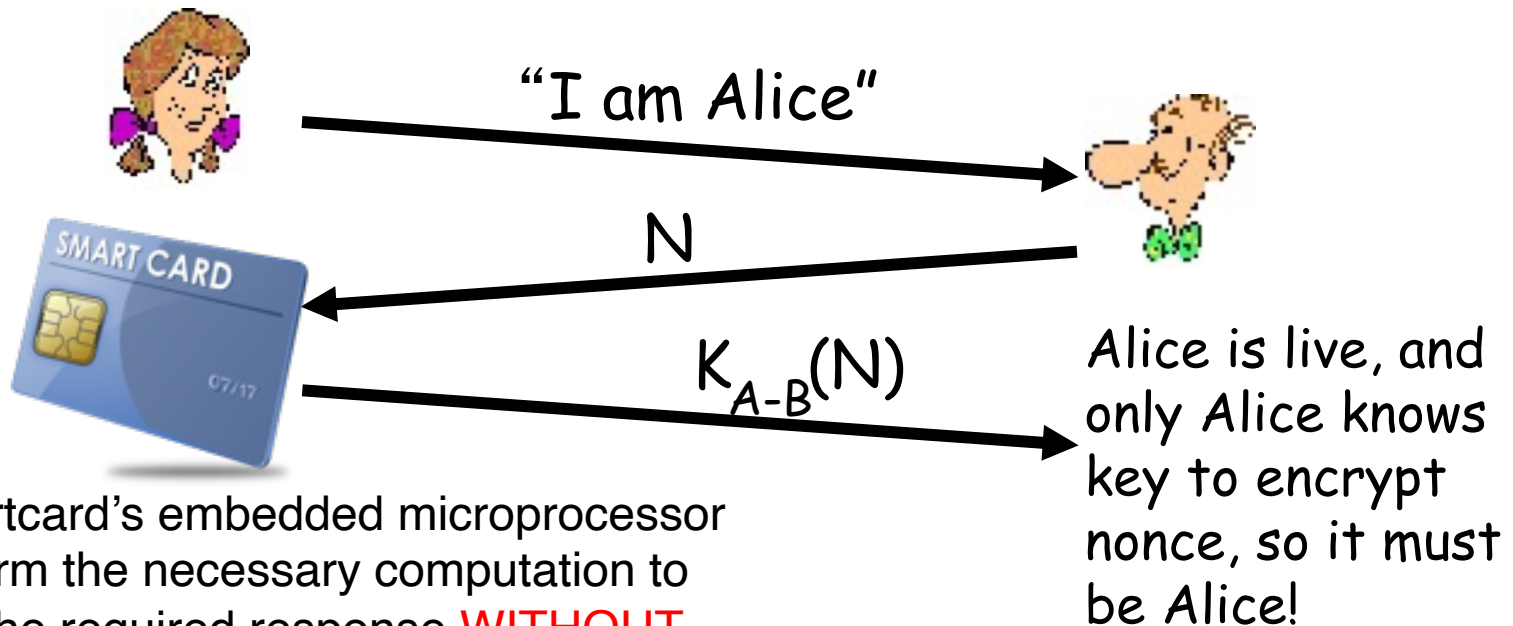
"I am Alice"

SMART CARD

07/17

N

$K_{A-B}(N)$

Alice is live, and only Alice knows key to encrypt nonce, so it must be Alice!

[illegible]tcard's embedded microprocessor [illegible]rm the necessary computation to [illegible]he required response WITHOUT